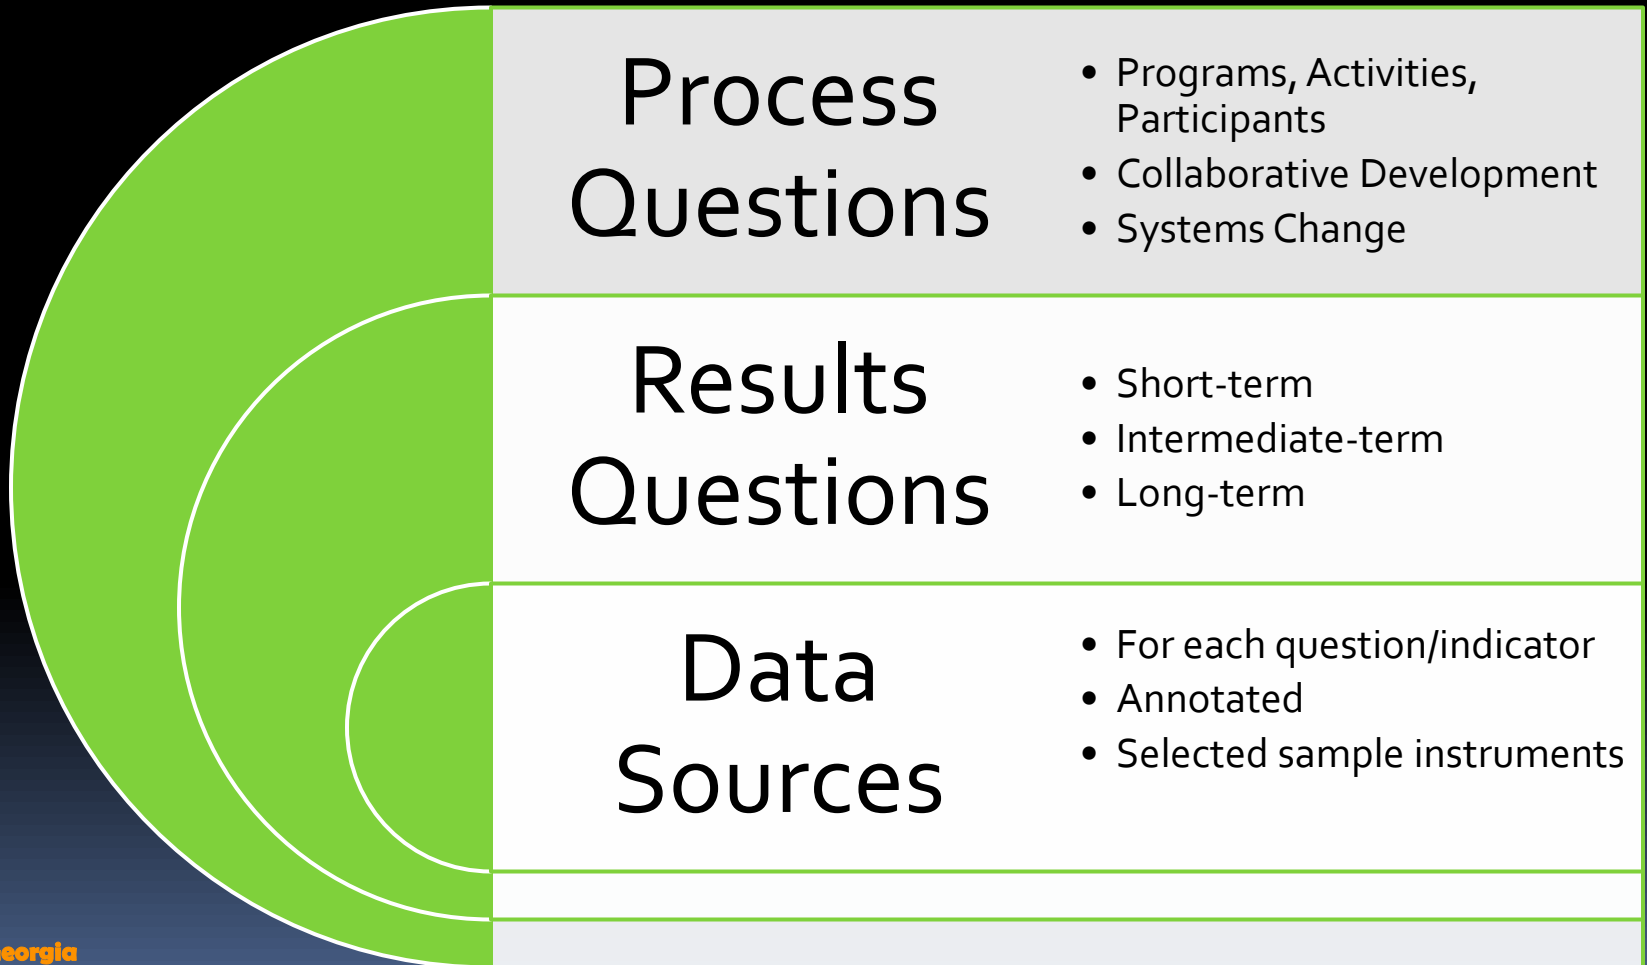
Process Questions

- Programs, Activities, Participants
- Collaborative Development
- Systems Change

Results Questions

- Short-term
- Intermediate-term
- Long-term

Data Sources

- For each question/indicator
- Annotated
- Selected sample instruments

eorgia